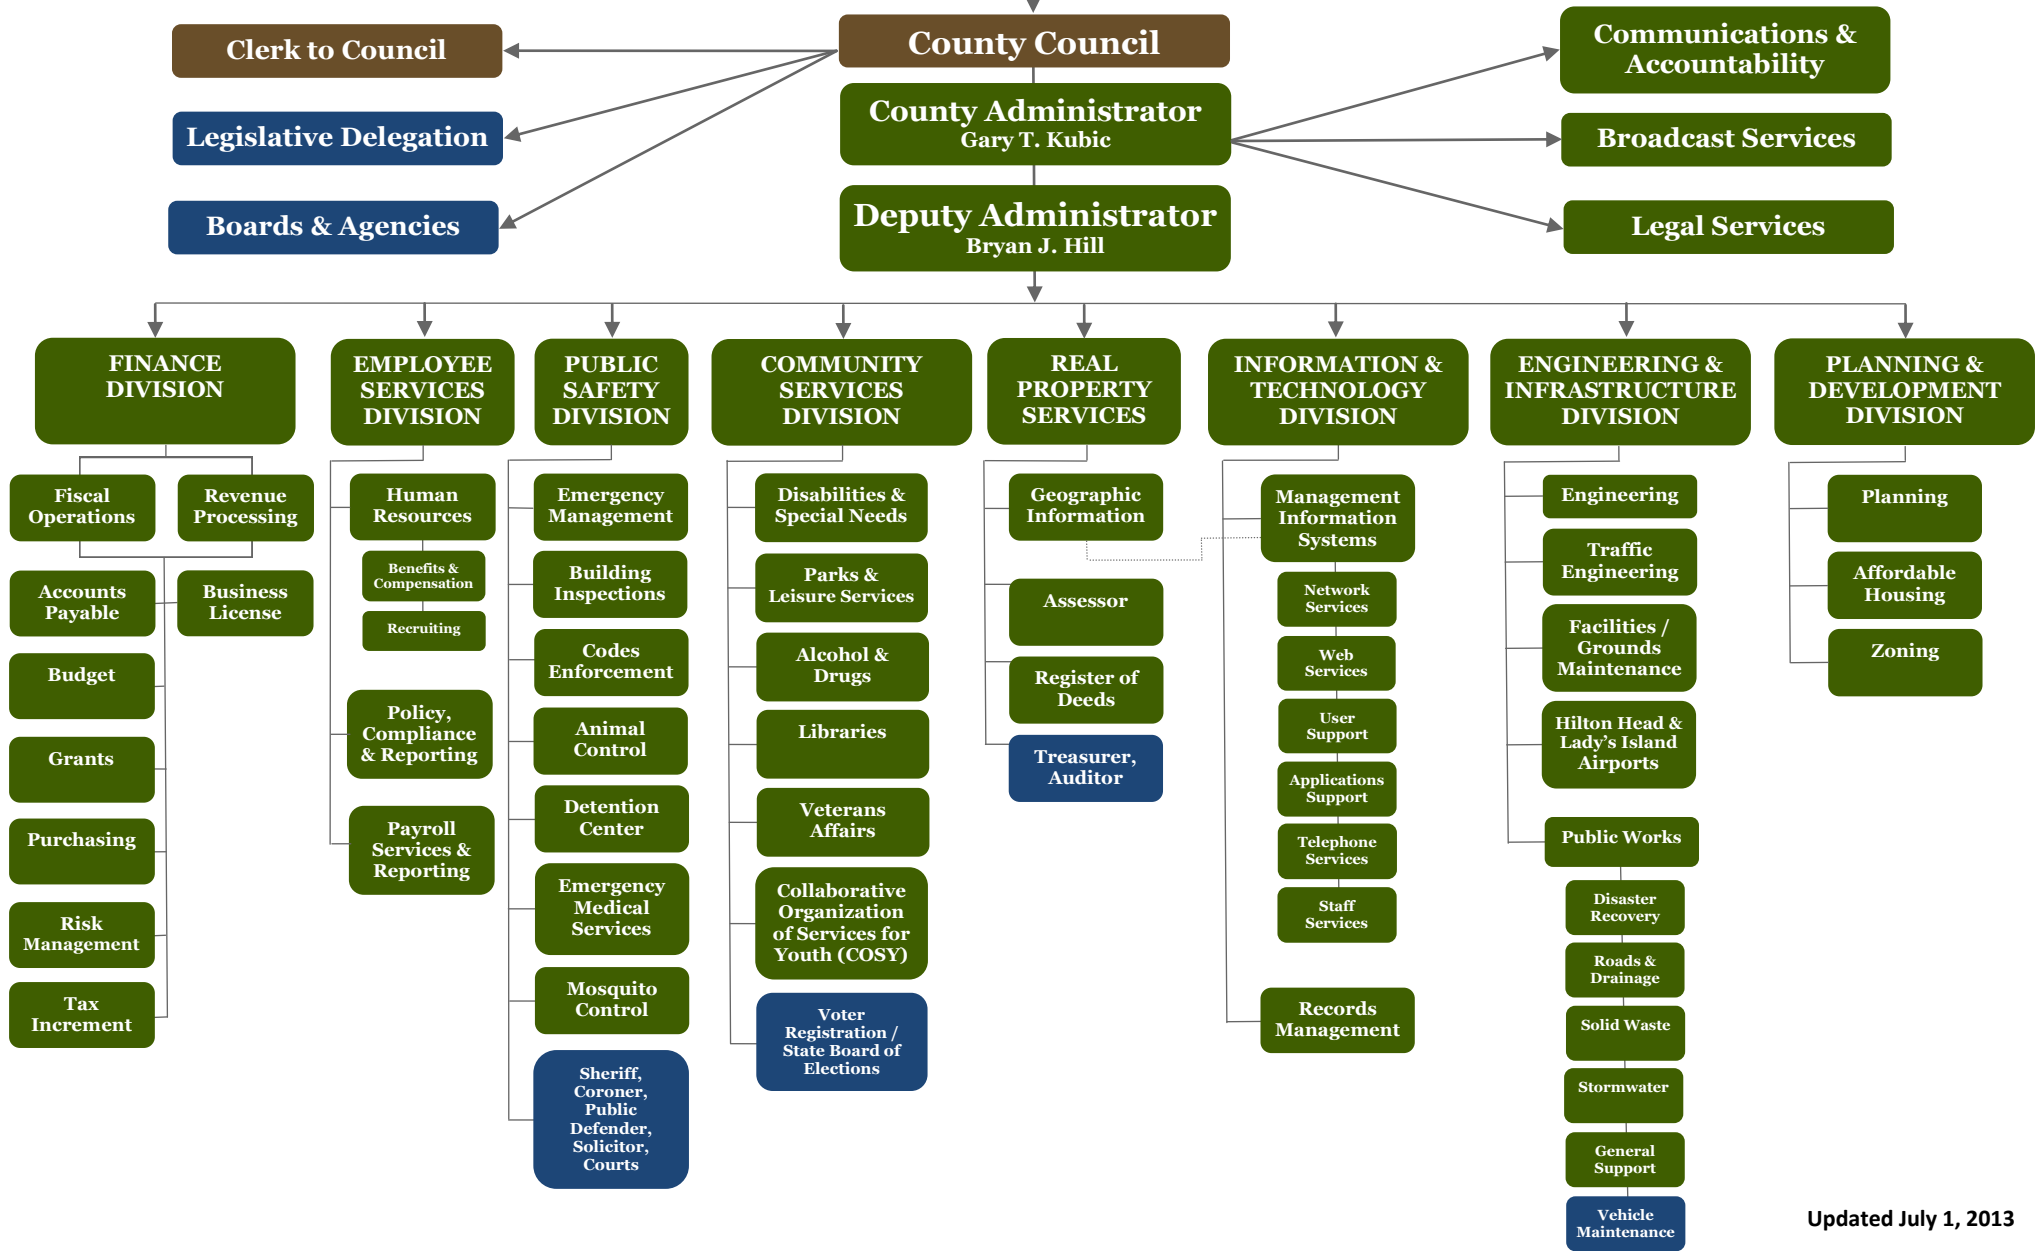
County Council

Clerk to Council

Legislative Delegation

Boards & Agencies

County Administrator
Gary T. Kubic

Deputy Administrator
Bryan J. Hill

Communications & Accountability

Broadcast Services

Legal Services

FINANCE DIVISION

Fiscal Operations

Revenue Processing

Accounts Payable

Business License

Budget

Grants

Purchasing

Risk Management

Tax Increment

EMPLOYEE SERVICES DIVISION

Human Resources

Benefits & Compensation

Recruiting

Policy, Compliance & Reporting

Payroll Services & Reporting

PUBLIC SAFETY DIVISION

Emergency Management

Building Inspections

Codes Enforcement

Animal Control

Detention Center

Emergency Medical Services

Mosquito Control

Sheriff, Coroner, Public Defender, Solicitor, Courts

COMMUNITY SERVICES DIVISION

Disabilities & Special Needs

Parks & Leisure Services

Alcohol & Drugs

Libraries

Veterans Affairs

Collaborative Organization of Services for Youth (COSY)

Voter Registration / State Board of Elections

REAL PROPERTY SERVICES

Geographic Information

Assessor

Register of Deeds

Treasurer, Auditor

INFORMATION & TECHNOLOGY DIVISION

Management Information Systems

Network Services

Web Services

User Support

Applications Support

Telephone Services

Staff Services

Records Management

ENGINEERING & INFRASTRUCTURE DIVISION

Engineering

Traffic Engineering

Facilities / Grounds Maintenance

Hilton Head & Lady's Island Airports

Public Works

Disaster Recovery

Roads & Drainage

Solid Waste

Stormwater

General Support

Vehicle Maintenance

PLANNING & DEVELOPMENT DIVISION

Planning

Affordable Housing

Zoning

Updated July 1, 2013